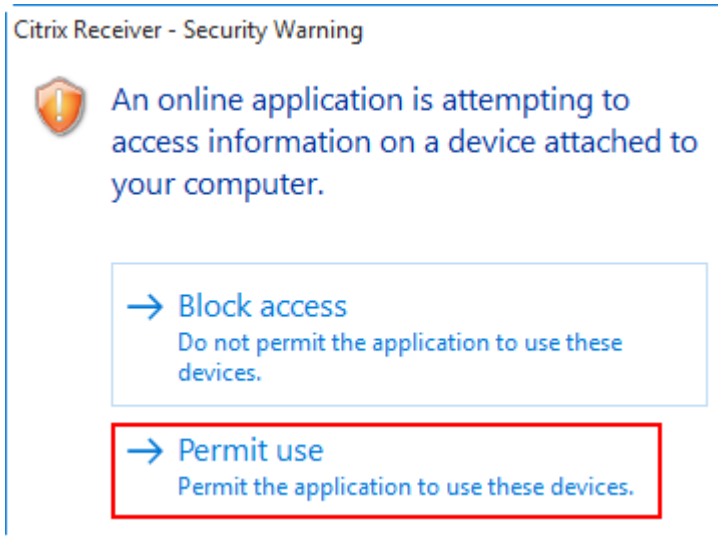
Citrix Receiver - Security Warning

An online application is attempting to access information on a device attached to your computer.

→ Block access
Do not permit the application to use these devices.

→ Permit use
Permit the application to use these devices.